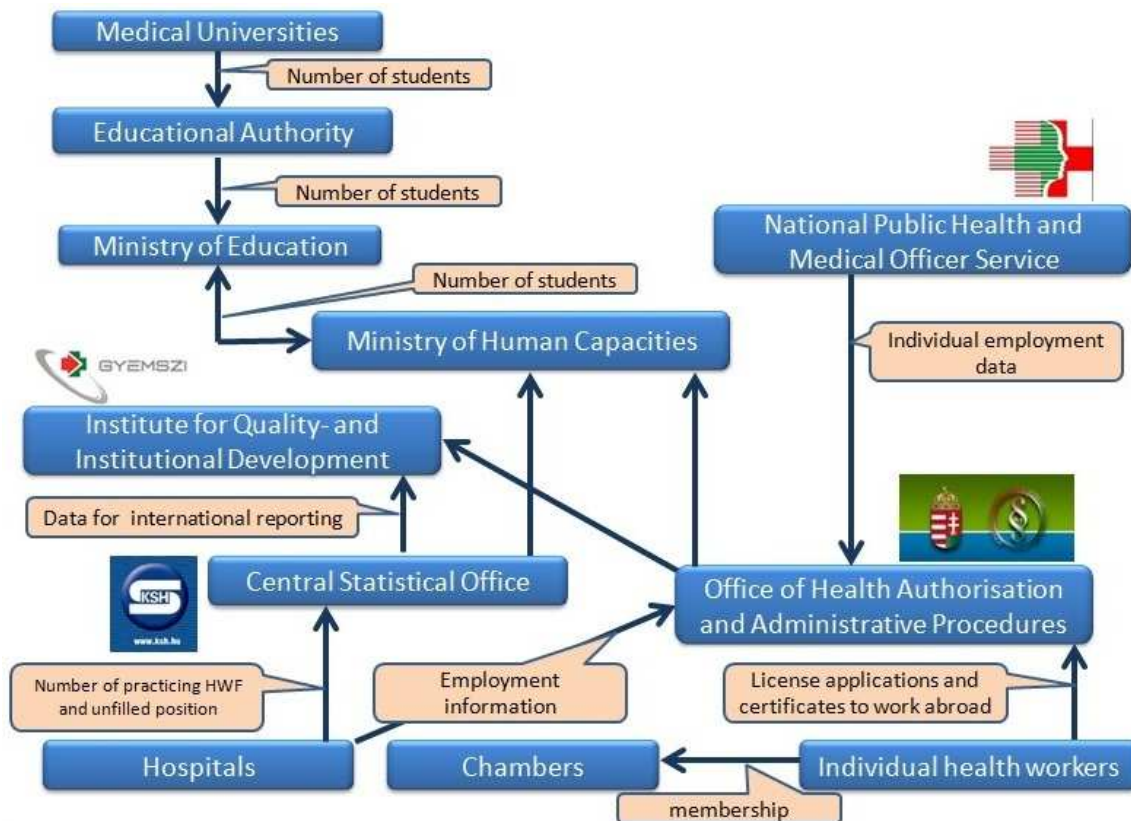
Medical Universities

Number of students

Educational Authority

Number of students

Ministry of Education

Number of students

Ministry of Human Capacities

National Public Health and Medical Officer Service

Individual employment data

GYEMSZI

Institute for Quality- and Institutional Development

Data for international reporting

KSH

www.ksh.hu

Central Statistical Office

Office of Health Authorisation and Administrative Procedures

Number of practicing HWF and unfilled position

Employment information

License applications and certificates to work abroad

Hospitals

Chambers

Individual health workers

membership